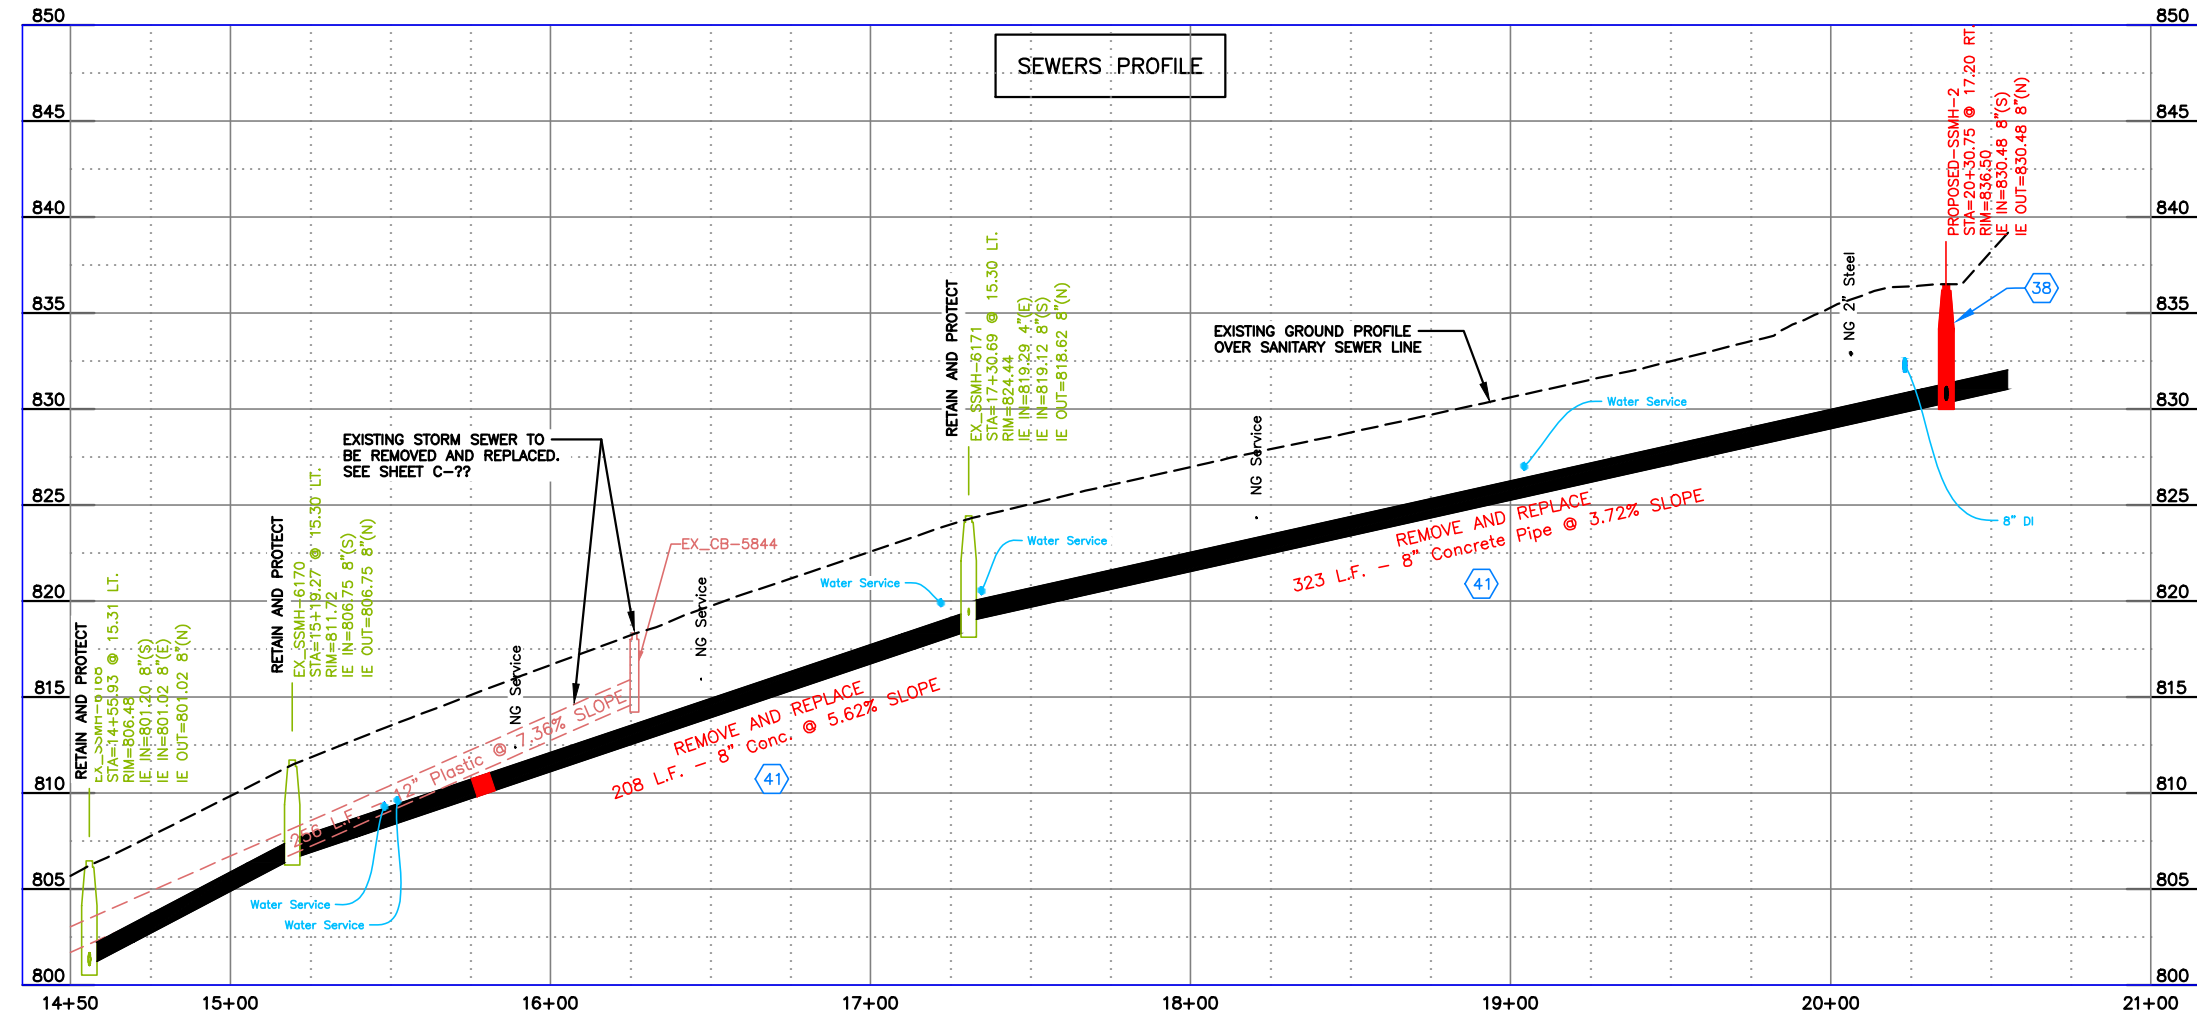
850
845
840
835
830
825
820
815
810
805
800

SEWERS PROFILE

RETAIN AND PROTECT
EX_SSMH-6169
STA=14+55.93 @ 15.31 LT.
RIM=806.48
IE IN=801.20 8"(S)
IE IN=801.02 8"(E)
IE OUT=801.02 8"(N)

RETAIN AND PROTECT
EX_SSMH-6170
STA=15+19.27 @ 15.30 LT.
RIM=811.72
IE IN=806.75 8"(S)
IE OUT=806.75 8"(N)

EXISTING STORM SEWER TO BE REMOVED AND REPLACED. SEE SHEET C-??

EX_CB-5844

256 L.F. - 12" Plastic @ 7.36% SLOPE

NG Service

NG Service

REMOVE AND REPLACE
208 L.F. - 8" Conc. @ 5.62% SLOPE

41

Water Service
Water Service

Water Service

RETAIN AND PROTECT
EX_SSMH-6171
STA=17+30.69 @ 15.30 LT.
RIM=824.44
IE IN=819.29 4"(E)
IE IN=819.12 8"(S)
IE OUT=818.62 8"(N)

Water Service

NG Service

EXISTING GROUND PROFILE OVER SANITARY SEWER LINE

REMOVE AND REPLACE
323 L.F. - 8" Concrete Pipe @ 3.72% SLOPE

41

Water Service

NG 2" Steel

PROPOSED-SSMH-2
STA=20+30.75 @ 17.20 RT.
RIM=836.50
IE IN=830.48 8"(S)
IE OUT=830.48 8"(N)

38

8" DI

850
845
840
835
830
825
820
815
810
805
800

14+50
15+00
16+00
17+00
18+00
19+00
20+00
21+00